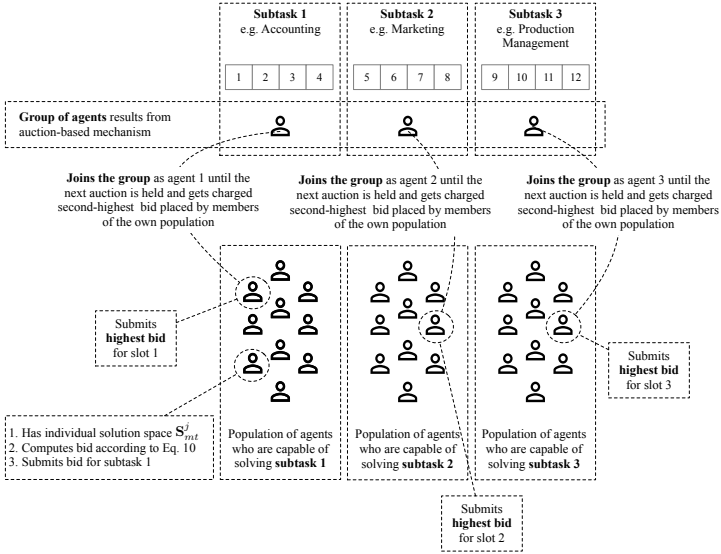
**Subtask 1**
e.g. Accounting

**Subtask 2**
e.g. Marketing

**Subtask 3**
e.g. Production Management

| 1 | 2 | 3 | 4 |
|---|---|---|---|

| 5 | 6 | 7 | 8 |
|---|---|---|---|

| 9 | 10 | 11 | 12 |
|---|---|---|---|

**Group of agents** results from auction-based mechanism

**Joins the group** as agent 1 until the next auction is held and gets charged second-highest bid placed by members of the own population

**Joins the group** as agent 2 until the next auction is held and gets charged second-highest bid placed by members of the own population

**Joins the group** as agent 3 until the next auction is held and gets charged second-highest bid placed by members of the own population

Submits **highest bid** for slot 1

1. Has individual solution space $S^{j}_{mt}$
2. Computes bid according to Eq. 10
3. Submits bid for subtask 1

Population of agents who are capable of solving **subtask 1**

Population of agents who are capable of solving **subtask 2**

Population of agents who are capable of solving **subtask 3**

Submits **highest bid** for slot 3

Submits **highest bid** for slot 2